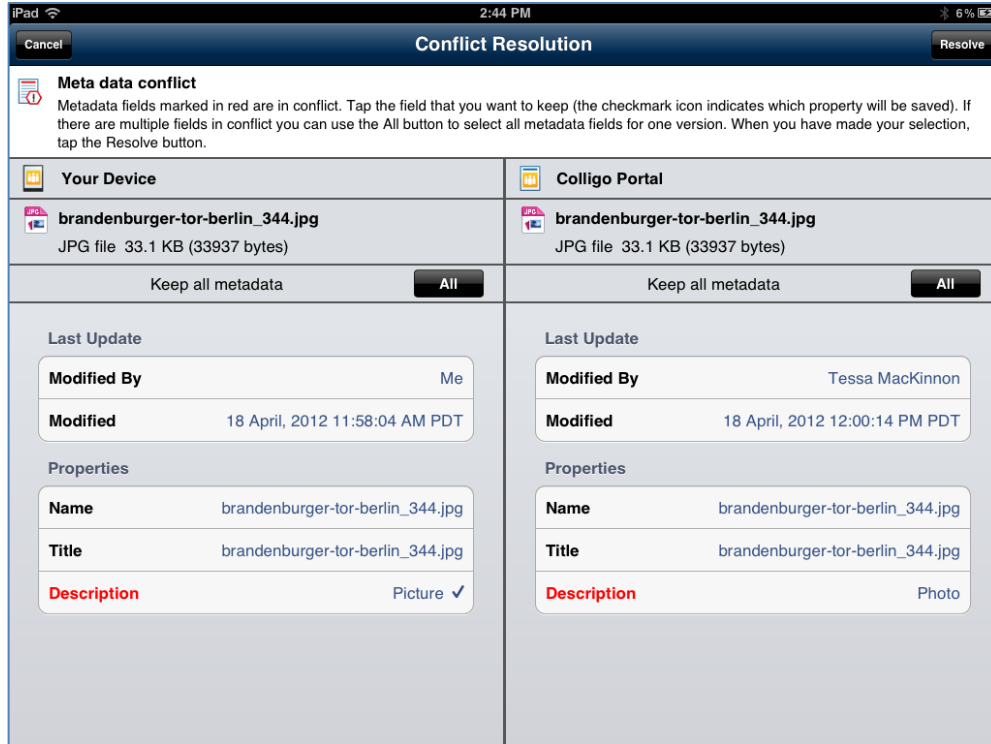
iPad
2:44 PM
6%

Cancel
Conflict Resolution
Resolve

Meta data conflict
Metadata fields marked in red are in conflict. Tap the field that you want to keep (the checkmark icon indicates which property will be saved). If there are multiple fields in conflict you can use the All button to select all metadata fields for one version. When you have made your selection, tap the Resolve button.

Your Device

JPG
brandenburger-tor-berlin_344.jpg
JPG file 33.1 KB (33937 bytes)

Keep all metadata
All

Last Update

| | |
|---|---|
| Modified By | Me |
| Modified | 18 April, 2012 11:58:04 AM PDT |

Properties

| | |
|---|---|
| Name | brandenburger-tor-berlin_344.jpg |
| Title | brandenburger-tor-berlin_344.jpg |
| Description | Picture ✓ |

Colligo Portal

JPG
brandenburger-tor-berlin_344.jpg
JPG file 33.1 KB (33937 bytes)

Keep all metadata
All

Last Update

| | |
|---|---|
| Modified By | Tessa MacKinnon |
| Modified | 18 April, 2012 12:00:14 PM PDT |

Properties

| | |
|---|---|
| Name | brandenburger-tor-berlin_344.jpg |
| Title | brandenburger-tor-berlin_344.jpg |
| Description | Photo |